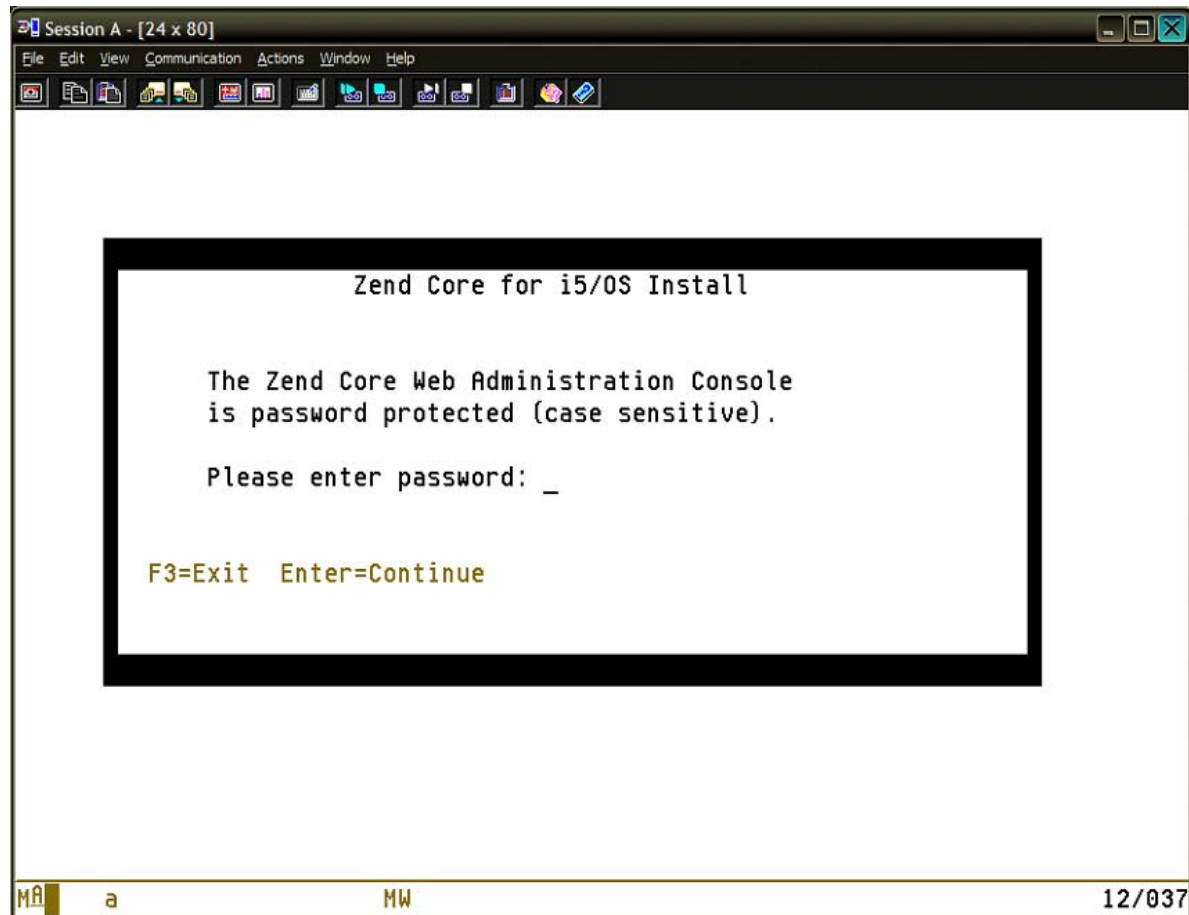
Session A - [24 x 80]

File Edit View Communication Actions Window Help

Zend Core for i5/OS Install

The Zend Core Web Administration Console is password protected (case sensitive).

Please enter password: _

F3=Exit Enter=Continue

MA a MW 12/037